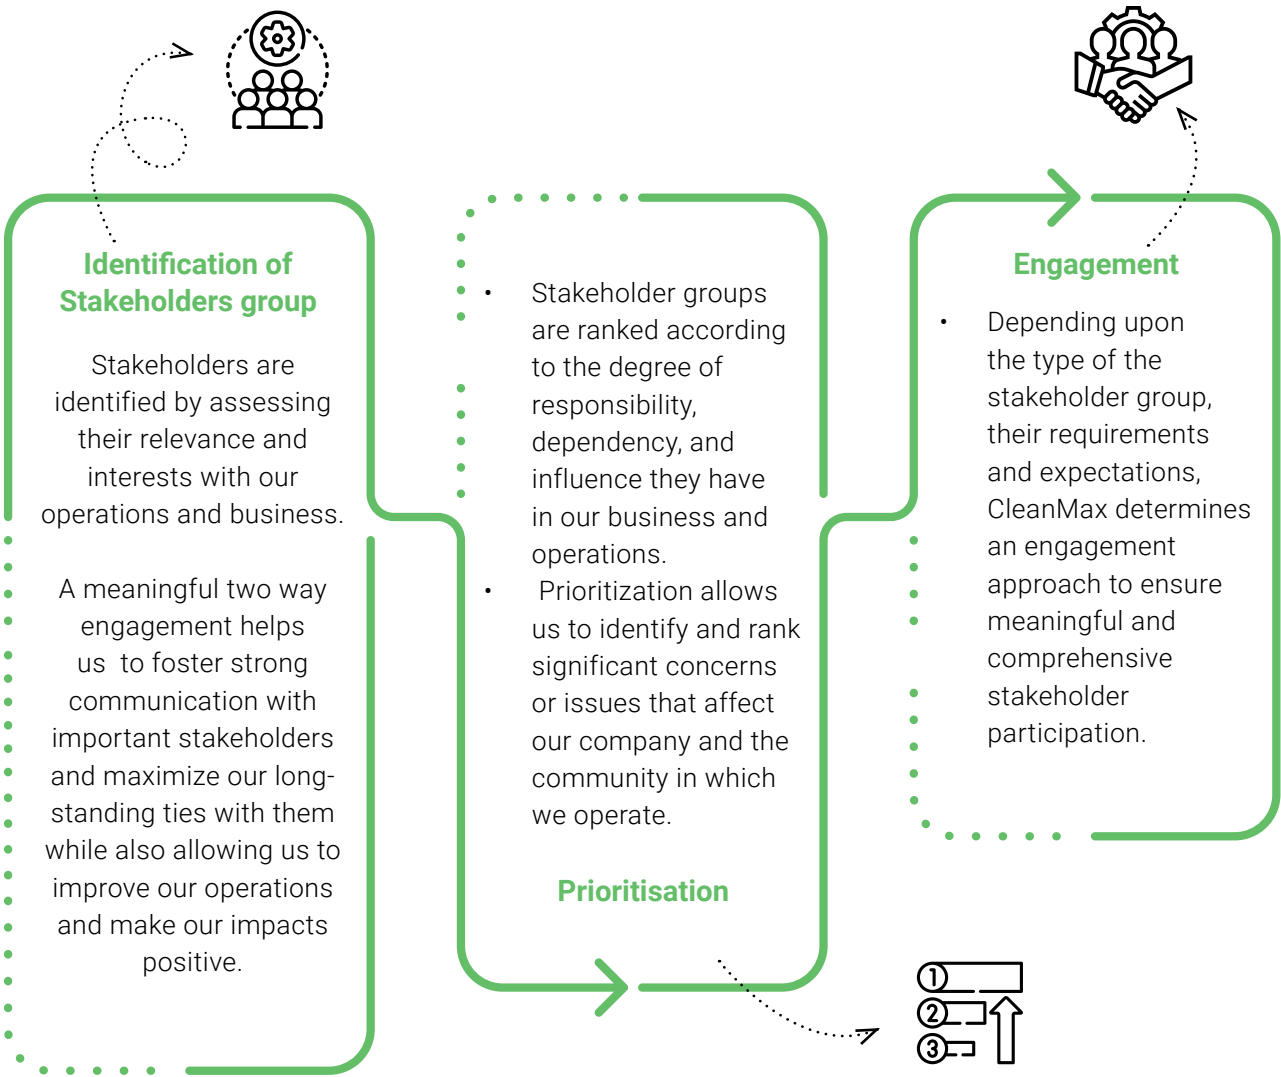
Identification of Stakeholders group

Stakeholders are identified by assessing their relevance and interests with our operations and business.

A meaningful two way engagement helps us to foster strong communication with important stakeholders and maximize our long-standing ties with them while also allowing us to improve our operations and make our impacts positive.

• Stakeholder groups are ranked according to the degree of responsibility, dependency, and influence they have in our business and operations.
• Prioritization allows us to identify and rank significant concerns or issues that affect our company and the community in which we operate.

Prioritisation

Engagement

• Depending upon the type of the stakeholder group, their requirements and expectations, CleanMax determines an engagement approach to ensure meaningful and comprehensive stakeholder participation.

1
2
3